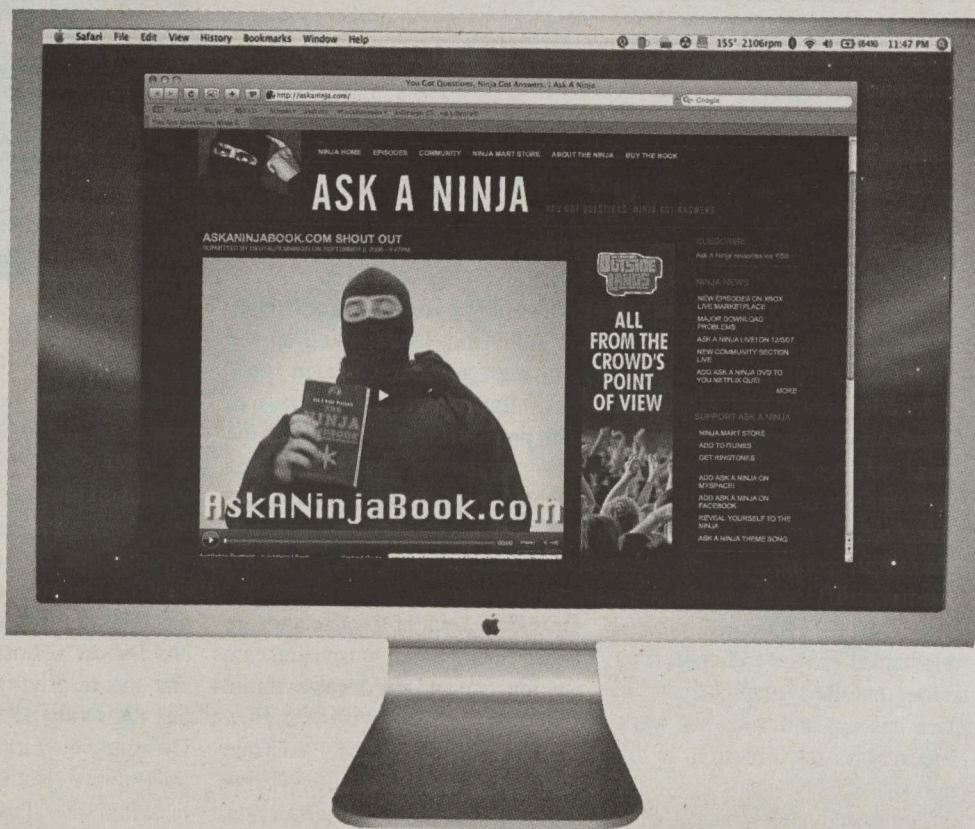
Safari File Edit View History Bookmarks Window Help

155° 2106rpm (84%) 11:47 PM

You Got Questions, Ninja Got Answers. | Ask A Ninja

http://askaninja.com/

Google

NINJA HOME EPISODES COMMUNITY NINJA MART STORE ABOUT THE NINJA BUY THE BOOK

ASK A NINJA

YOU GOT QUESTIONS. NINJA GOT ANSWERS.

ASKANINJABOOK.COM SHOUT OUT

SUBMITTED BY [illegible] ON SEPTEMBER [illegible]

AskANinjaBook.com

ALL FROM THE CROWD'S POINT OF VIEW

SUBSCRIBE

Ask A Ninja episodes via RSS

NINJA NEWS

NEW EPISODES ON XBOX LIVE MARKETPLACE

MAJOR DOWNLOAD PROBLEMS

ASK A NINJA LIVE! ON 12/5/07

NEW COMMUNITY SECTION LIVE

ADD ASK A NINJA DVD TO YOU NETFLIX QUE!

MORE

SUPPORT ASK A NINJA

NINJA MART STORE

ADD TO ITUNES

GET RINGTONES

ADD ASK A NINJA ON MYSPACE!

ADD ASK A NINJA ON FACEBOOK

REVEAL YOURSELF TO THE NINJA

ASK A NINJA THEME SONG